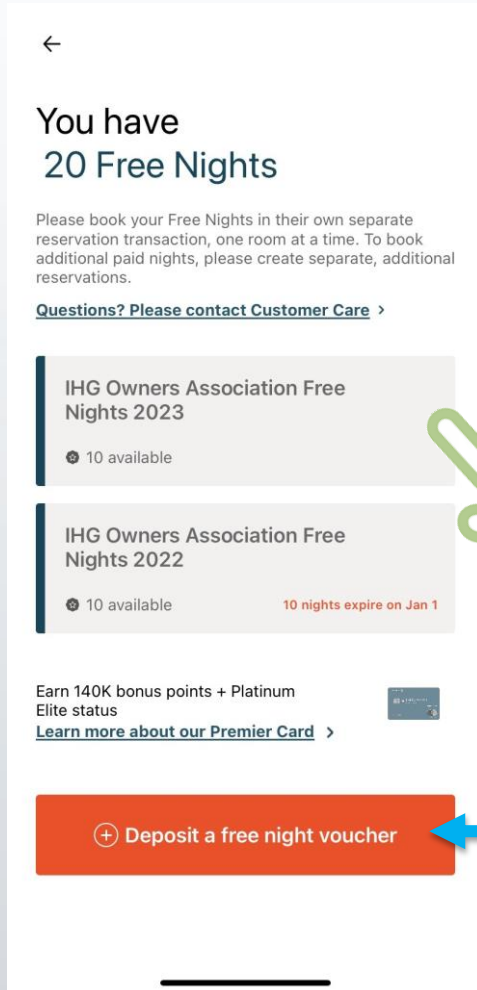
←

You have
20 Free Nights

Please book your Free Nights in their own separate reservation transaction, one room at a time. To book additional paid nights, please create separate, additional reservations.

Questions? Please contact Customer Care >

IHG Owners Association Free Nights 2023

10 available

IHG Owners Association Free Nights 2022

10 available

10 nights expire on Jan 1

Earn 140K bonus points + Platinum Elite status

Learn more about our Premier Card >

Deposit a free night voucher